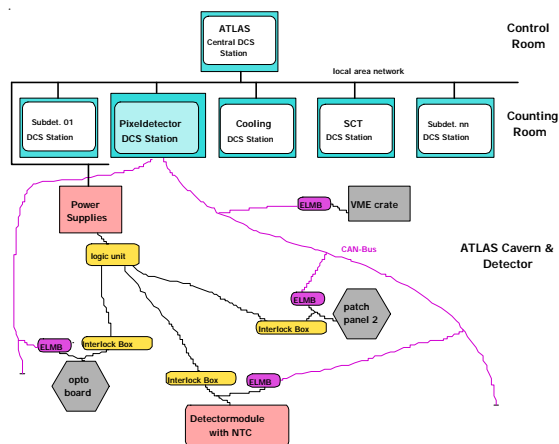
ATLAS
Central DCS Station

Control Room

local area network

Subdet. 01
DCS Station

Pixeldetector
DCS Station

Cooling
DCS Station

SCT
DCS Station

Subdet. nn
DCS Station

Counting Room

Power Supplies

ELMB

VME crate

CAN-Bus

ATLAS Cavern & Detector

logic unit

ELMB

patch panel 2

Interlock Box

ELMB

Interlock Box

opto board

Interlock Box

ELMB

Detectormodule with NTC